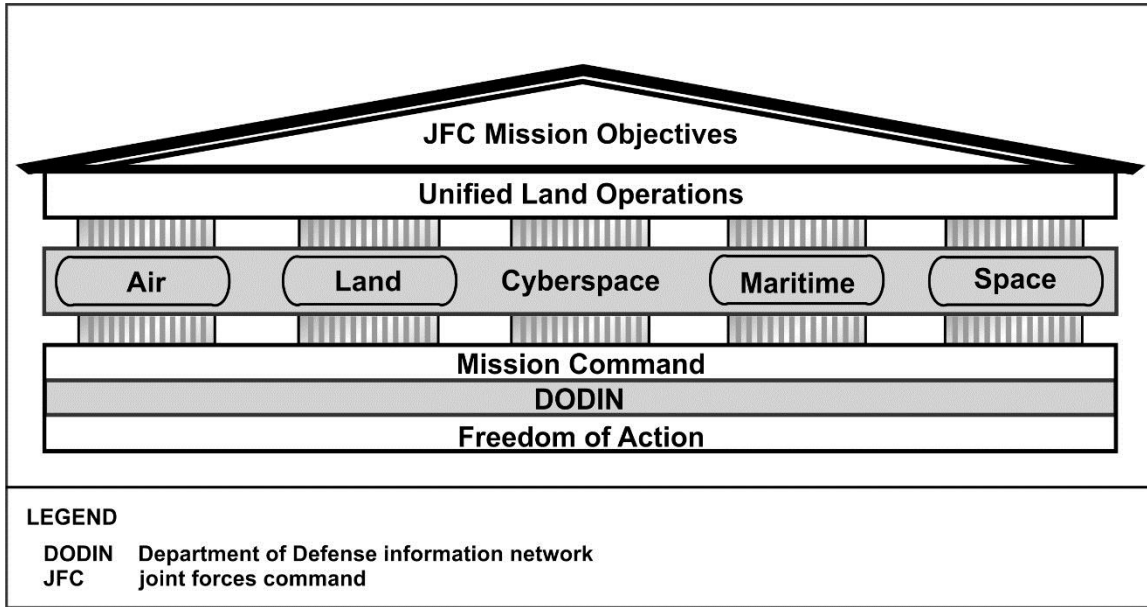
JFC Mission Objectives

Unified Land Operations

Air

Land

Cyberspace

Maritime

Space

Mission Command

DODIN

Freedom of Action

LEGEND

DODIN Department of Defense information network
JFC joint forces command